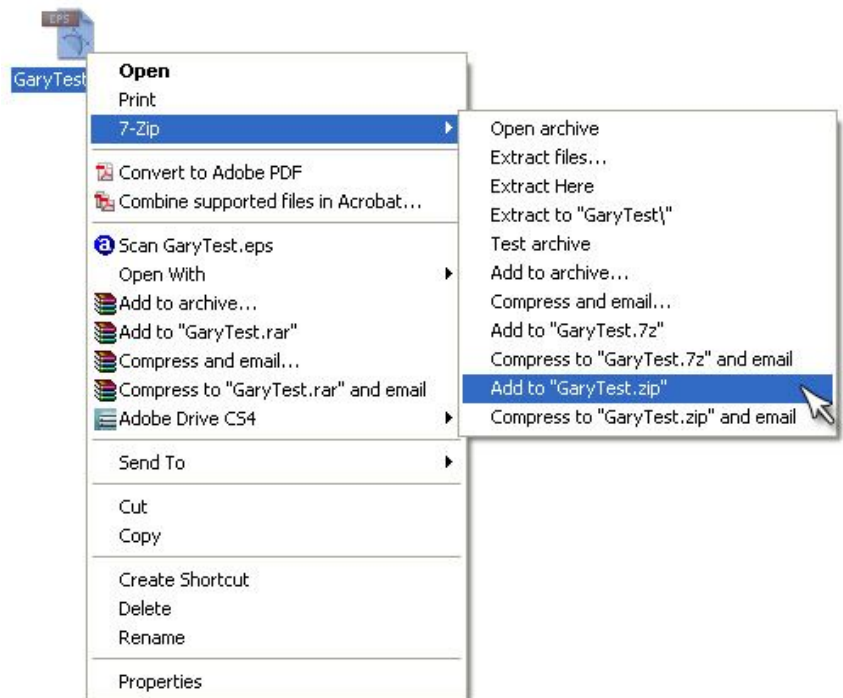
EPS
GaryTest

Open
Print
7-Zip
Convert to Adobe PDF
Combine supported files in Acrobat...
Scan GaryTest.eps
Open With
Add to archive...
Add to "GaryTest.rar"
Compress and email...
Compress to "GaryTest.rar" and email
Adobe Drive CS4
Send To
Cut
Copy
Create Shortcut
Delete
Rename
Properties

Open archive
Extract files...
Extract Here
Extract to "GaryTest\"
Test archive
Add to archive...
Compress and email...
Add to "GaryTest.7z"
Compress to "GaryTest.7z" and email
Add to "GaryTest.zip"
Compress to "GaryTest.zip" and email